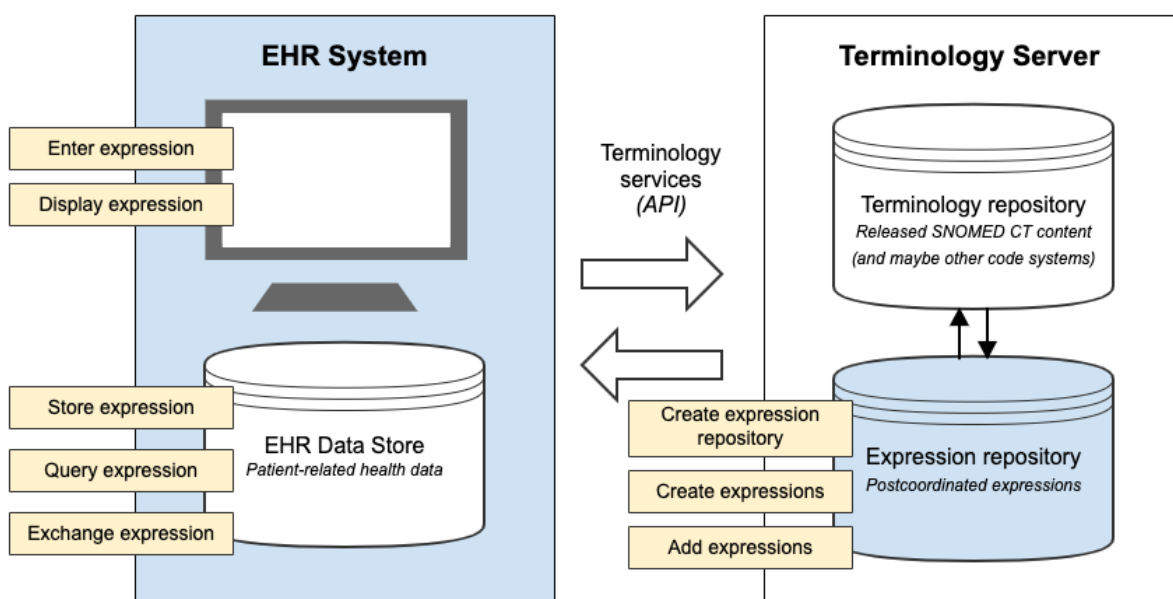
EHR System

Enter expression

Display expression

Store expression

Query expression

Exchange expression

EHR Data Store
*Patient-related health data*

Terminology services *(API)*

Terminology Server

Terminology repository
*Released SNOMED CT content (and maybe other code systems)*

Create expression repository

Create expressions

Add expressions

Expression repository
*Postcoordinated expressions*